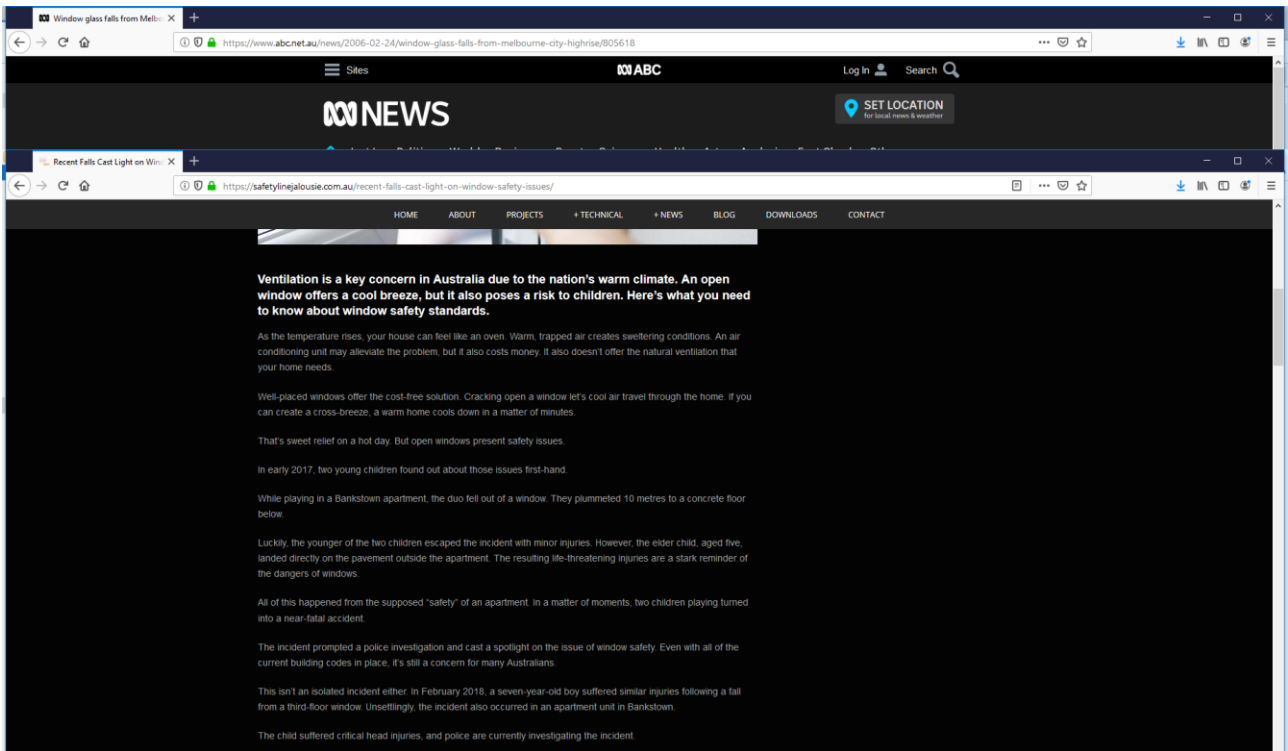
Window glass falls from Melbo ×
+
https://www.abc.net.au/news/2006-02-24/window-glass-falls-from-melbourne-city-highrise/805618
Sites
ABC
Log In
Search
NEWS
SET LOCATION
for local news & weather
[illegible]

Recent Falls Cast Light on Win ×
+
https://safetylinejalousie.com.au/recent-falls-cast-light-on-window-safety-issues/
HOME
ABOUT
PROJECTS
+ TECHNICAL
+ NEWS
BLOG
DOWNLOADS
CONTACT

Ventilation is a key concern in Australia due to the nation's warm climate. An open window offers a cool breeze, but it also poses a risk to children. Here's what you need to know about window safety standards.

As the temperature rises, your house can feel like an oven. Warm, trapped air creates sweltering conditions. An air conditioning unit may alleviate the problem, but it also costs money. It also doesn't offer the natural ventilation that your home needs.

Well-placed windows offer the cost-free solution. Cracking open a window let's cool air travel through the home. If you can create a cross-breeze, a warm home cools down in a matter of minutes.

That's sweet relief on a hot day. But open windows present safety issues.

In early 2017, two young children found out about those issues first-hand.

While playing in a Bankstown apartment, the duo fell out of a window. They plummeted 10 metres to a concrete floor below.

Luckily, the younger of the two children escaped the incident with minor injuries. However, the elder child, aged five, landed directly on the pavement outside the apartment. The resulting life-threatening injuries are a stark reminder of the dangers of windows.

All of this happened from the supposed "safety" of an apartment. In a matter of moments, two children playing turned into a near-fatal accident.

The incident prompted a police investigation and cast a spotlight on the issue of window safety. Even with all of the current building codes in place, it's still a concern for many Australians.

This isn't an isolated incident either. In February 2018, a seven-year-old boy suffered similar injuries following a fall from a third-floor window. Unsettlingly, the incident also occurred in an apartment unit in Bankstown.

The child suffered critical head injuries, and police are currently investigating the incident.